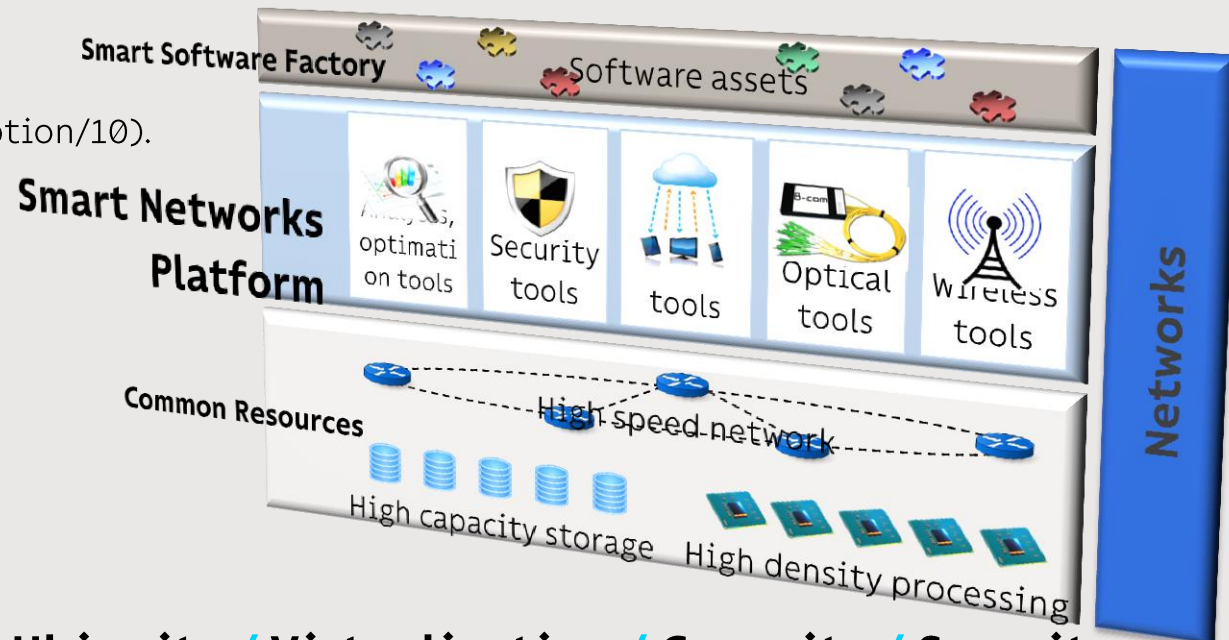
Smart Software Factory

Software assets

otion/10).

Smart Networks Platform

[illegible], optimati on tools

Security tools

tools

B-com

Optical tools

Wireless tools

Networks

Common Resources

High speed network

High capacity storage

High density processing